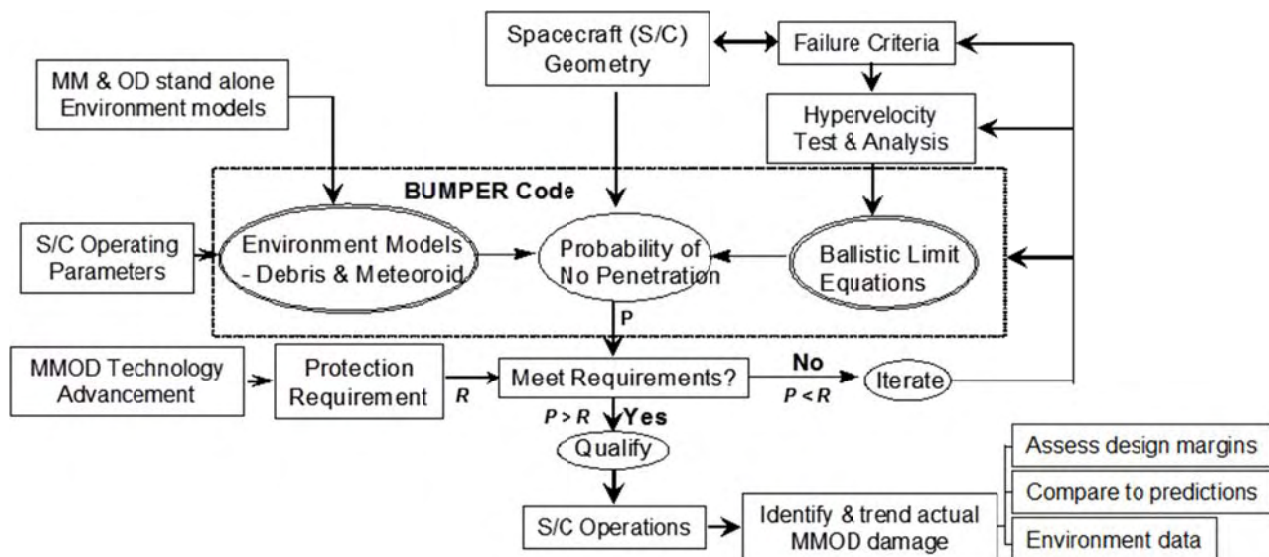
Spacecraft (S/C) Geometry

Failure Criteria

MM & OD stand alone Environment models

Hypervelocity Test & Analysis

BUMPER Code

S/C Operating Parameters

Environment Models - Debris & Meteoroid

Probability of No Penetration

Ballistic Limit Equations

P

MMOD Technology Advancement

Protection Requirement

R

Meet Requirements?

No

P < R

Iterate

P > R

Yes

Qualify

S/C Operations

Identify & trend actual MMOD damage

Assess design margins

Compare to predictions

Environment data